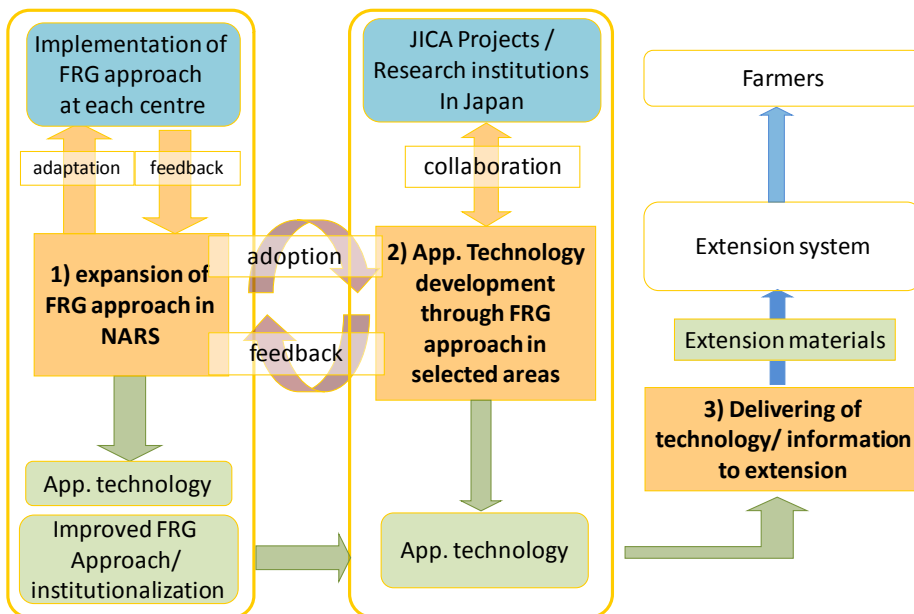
Implementation of FRG approach at each centre

adaptation

feedback

1) expansion of FRG approach in NARS

adoption

feedback

App. technology

Improved FRG Approach/ institutionalization

JICA Projects / Research institutions In Japan

collaboration

2) App. Technology development through FRG approach in selected areas

App. technology

Farmers

Extension system

Extension materials

3) Delivering of technology/ information to extension